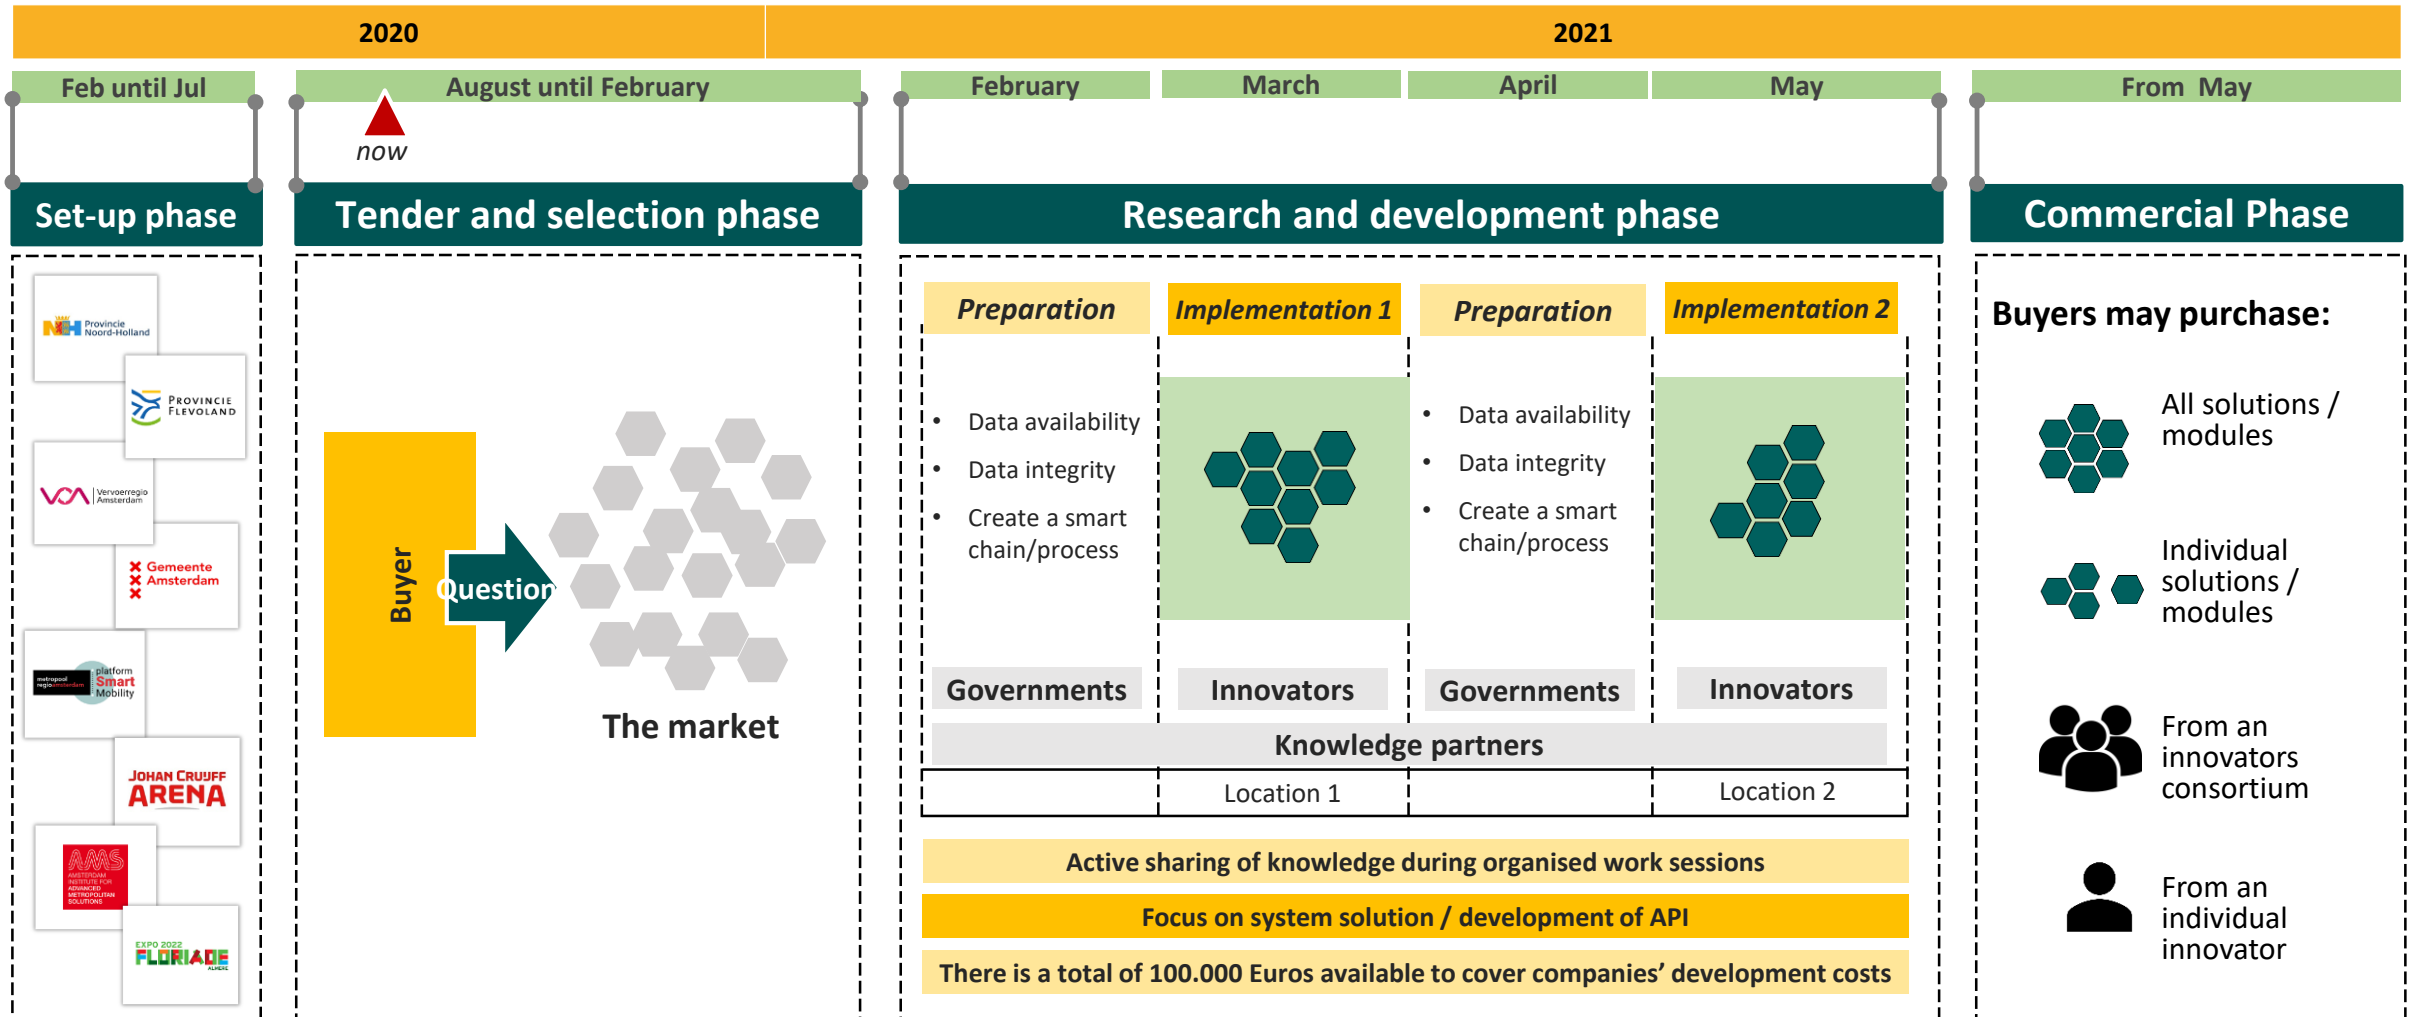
2020

2021

Feb until Jul

August until February

now

February

March

April

May

From May

Set-up phase

Tender and selection phase

Research and development phase

Commercial Phase

Provincie Noord-Holland

PROVINCIE FLEVOLAND

Vervoerregio Amsterdam

Gemeente Amsterdam

metropool regio amsterdam

platform Smart Mobility

JOHAN CRUIJFF ARENA

AMS AMSTERDAM INSTITUTE FOR ADVANCED METROPOLITAN SOLUTIONS

EXPO 2022 FLORIADE ALMERE

Buyer

Question

The market

Preparation

Implementation 1

Preparation

Implementation 2

- Data availability
- Data integrity
- Create a smart chain/process

- Data availability
- Data integrity
- Create a smart chain/process

Governments

Innovators

Governments

Innovators

Knowledge partners

Location 1

Location 2

Active sharing of knowledge during organised work sessions

Focus on system solution / development of API

There is a total of 100.000 Euros available to cover companies' development costs

Buyers may purchase:

All solutions / modules

Individual solutions / modules

From an innovators consortium

From an individual innovator